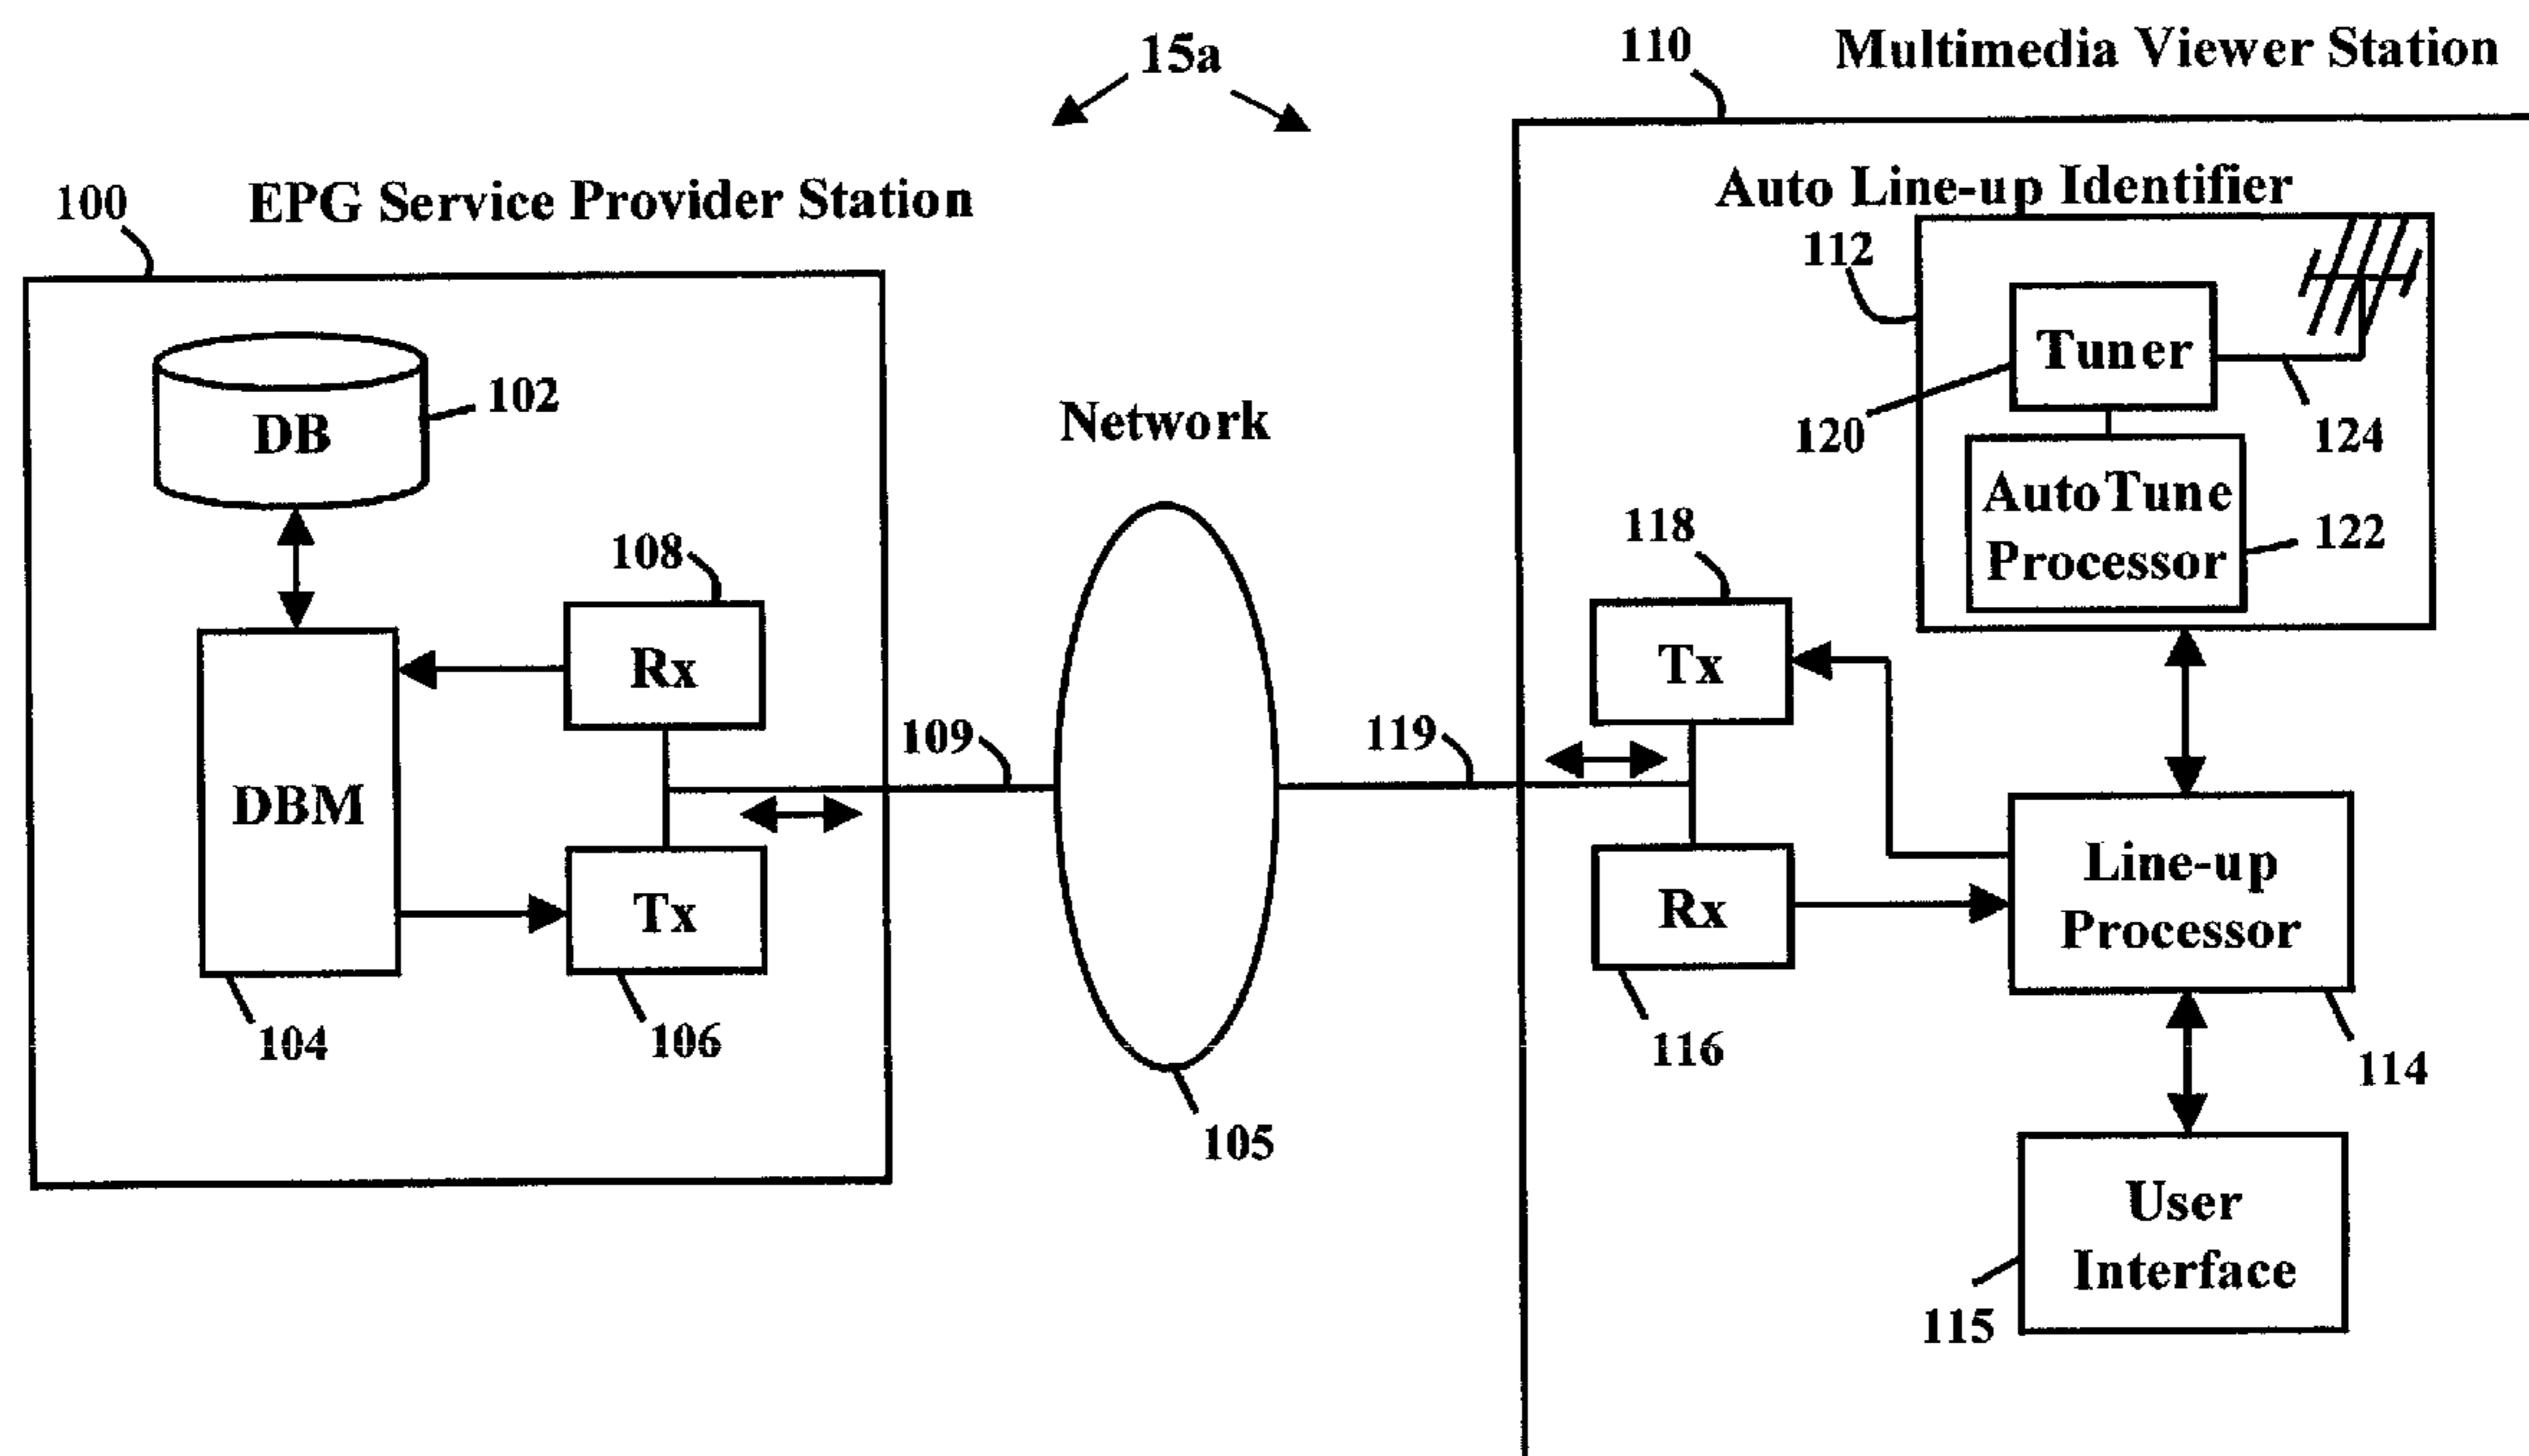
15a

110 Multimedia Viewer Station

100 EPG Service Provider Station

Auto Line-up Identifier

112

Tuner

120

124

AutoTune Processor

122

DB

102

Network

108

Rx

DBM

109

119

118

Tx

Tx

Rx

Line-up Processor

104

106

116

114

105

User Interface

115